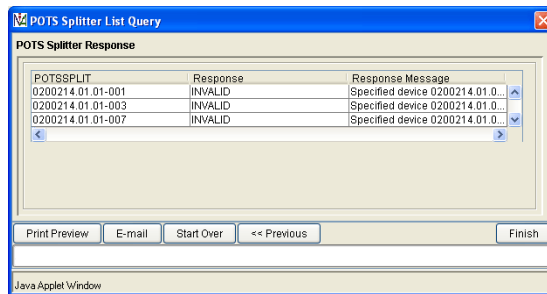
POTS Splitter List Query

POTS Splitter Response

| POTSSPLIT | Response | Response Message |
|---|---|---|
| 0200214.01.01-001 | INVALID | Specified device 0200214.01.0... |
| 0200214.01.01-003 | INVALID | Specified device 0200214.01.0... |
| 0200214.01.01-007 | INVALID | Specified device 0200214.01.0... |

Print Preview
E-mail
Start Over
<< Previous
Finish

Java Applet Window